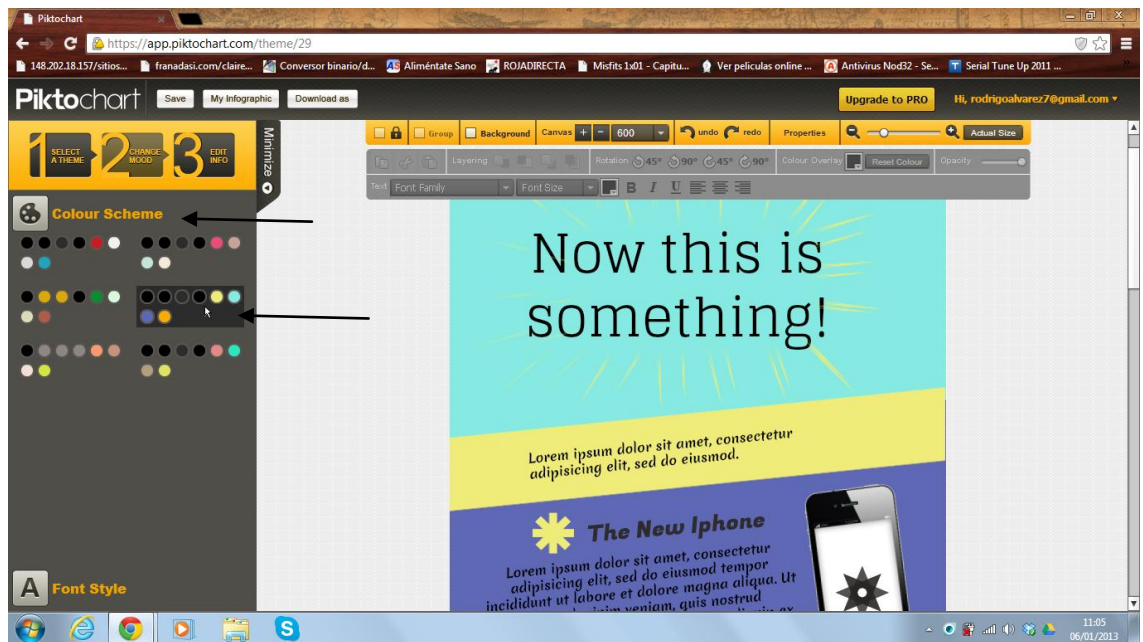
Piktochart

https://app.piktochart.com/theme/29

148.202.18.157/sitios... franadasi.com/claire... Conversor binario/d... Aliméntate Sano ROJADIRECTA Misfits 1x01 - Capitu... Ver peliculas online ... Antivirus Nod32 - Se... Serial Tune Up 2011 ...

Piktochart Save My Infographic Download as

Upgrade to PRO Hi, rodrigoalvarez7@gmail.com

1 SELECT A THEME 2 CHANGE MOOD 3 EDIT INFO

Minimize

Group Background Canvas + - 600 undo redo Properties Actual Size

Layering Rotation 45° 90° 45° 90° Colour Overlay Reset Colour Opacity

Text Font Family Font Size B I U

Colour Scheme

Now this is something!

Lorem ipsum dolor sit amet, consectetur adipisicing elit, sed do eiusmod.

The New Iphone

Lorem ipsum dolor sit amet, consectetur adipisicing elit, sed do eiusmod tempor incididunt ut labore et dolore magna aliqua. Ut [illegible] veniam, quis nostrud

Font Style

11:05 06/01/2013